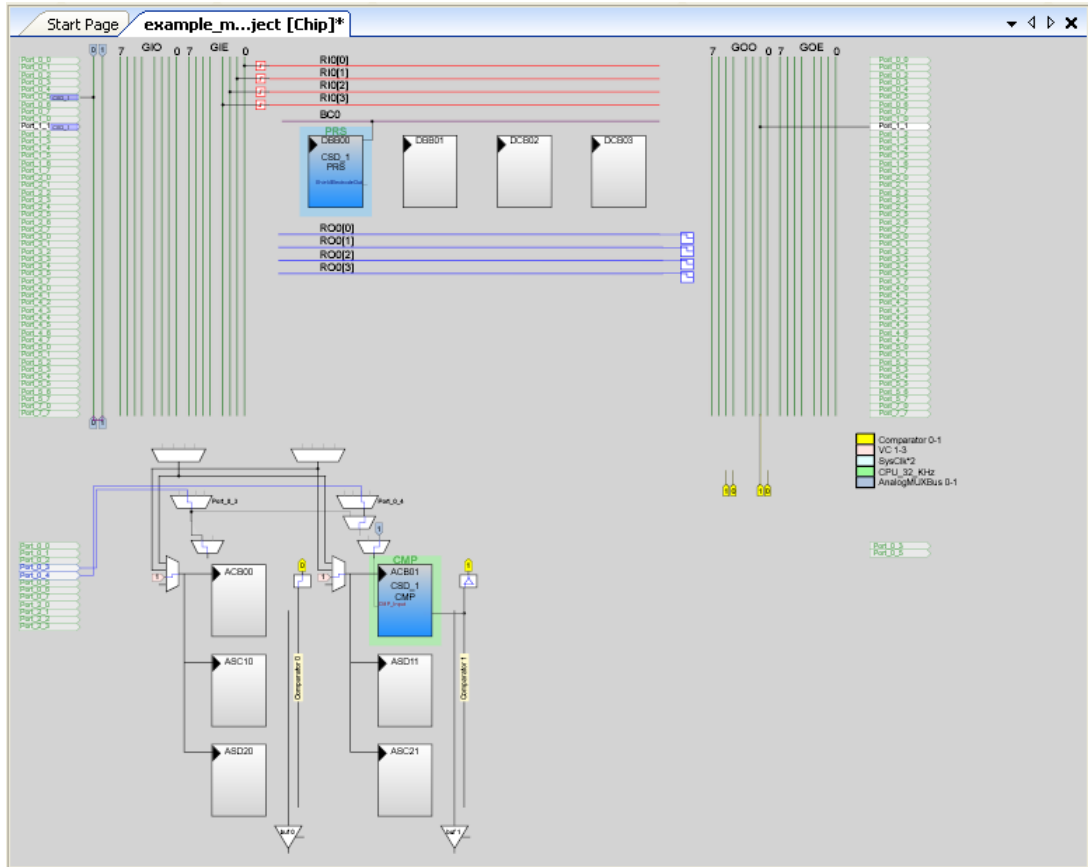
Start Page
example_m...ject [Chip]*

GIO
GIE
7 0 7 0
RI0[0]
RI0[1]
RI0[2]
RI0[3]
BC0
PRS
DBB00
CSD_1
PRS
DBB01
DCB02
DCB03
RO0[0]
RO0[1]
RO0[2]
RO0[3]
7 GOO 0 7 GOE 0
Port_1_1
Port_1_1
Comparator 0-1
VC 1-3
SysClk*2
CPU_32_KHz
AnalogMUXBus 0-1
Port_0_3
Port_0_4
CMP
ACB00
ACB01
CSD_1
CMP
ASC10
ASD11
ASD20
ASC21
Comparator 0
Comparator 1